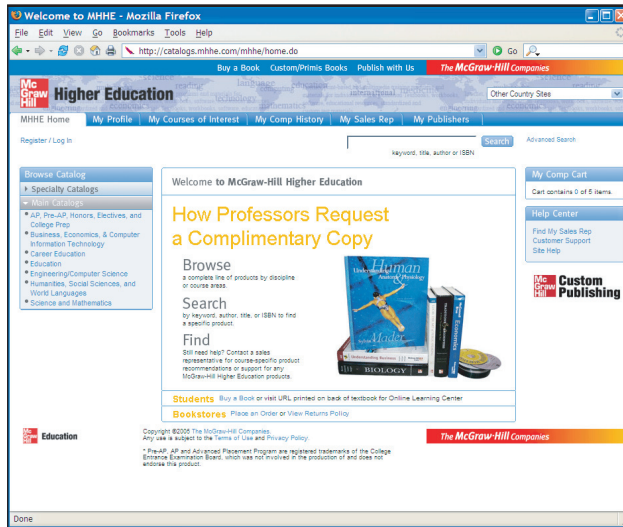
Welcome to MHHE - Mozilla Firefox

File Edit View Go Bookmarks Tools Help

http://catalogs.mhhe.com/mhhe/home.do

Go

Buy a Book Custom/Primis Books Publish with Us The McGraw-Hill Companies

Mc Graw Hill Higher Education

Other Country Sites

MHHE Home My Profile My Courses of Interest My Comp History My Sales Rep My Publishers

Register / Log In

Search Advanced Search

keyword, title, author or ISBN

Browse Catalog

Specialty Catalogs

Main Catalogs

AP, Pre-AP, Honors, Electives, and College Prep

Business, Economics, & Computer Information Technology

Career Education

Education

Engineering/Computer Science

Humanities, Social Sciences, and World Languages

Science and Mathematics

Welcome to McGraw-Hill Higher Education

How Professors Request a Complimentary Copy

Browse
a complete line of products by discipline or course areas.

Search
by keyword, author, title, or ISBN to find a specific product.

Find
Still need help? Contact a sales representative for course-specific product recommendations or support for any McGraw-Hill Higher Education products.

Understanding Human Anatomy & Physiology

Mader

BIOLOGY

Economics

Students Buy a Book or visit URL printed on back of textbook for Online Learning Center

Bookstores Place an Order or View Returns Policy

My Comp Cart

Cart contains 0 of 5 items.

Help Center

Find My Sales Rep
Customer Support
Site Help

Mc Graw Hill Custom Publishing

Mc Graw Hill Education

Copyright ©2005 The McGraw-Hill Companies.
Any use is subject to the Terms of Use and Privacy Policy.

* Pre-AP, AP and Advanced Placement Program are registered trademarks of the College Entrance Examination Board, which was not involved in the production of and does not endorse this product.

The McGraw-Hill Companies

Done